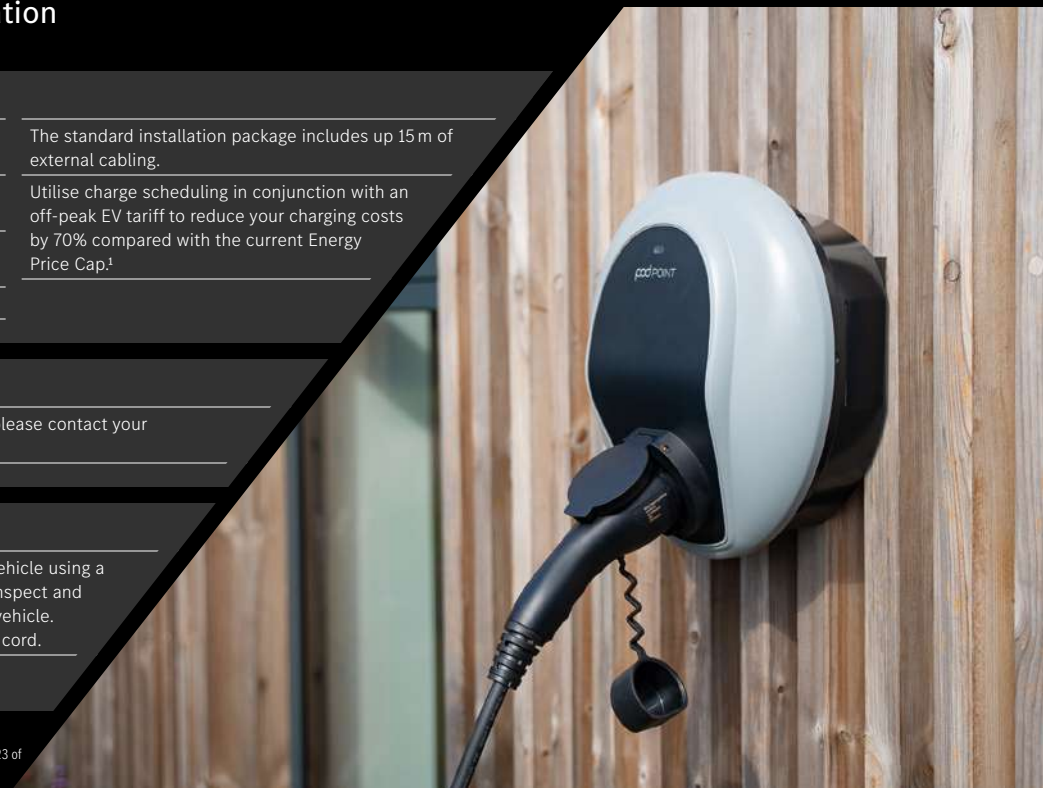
tion

The standard installation package includes up 15 m of external cabling.

Utilise charge scheduling in conjunction with an off-peak EV tariff to reduce your charging costs by 70% compared with the current Energy Price Cap.¹

lease contact your

ehicle using a nspect and vehicle. cord.

podPOINT

23 of